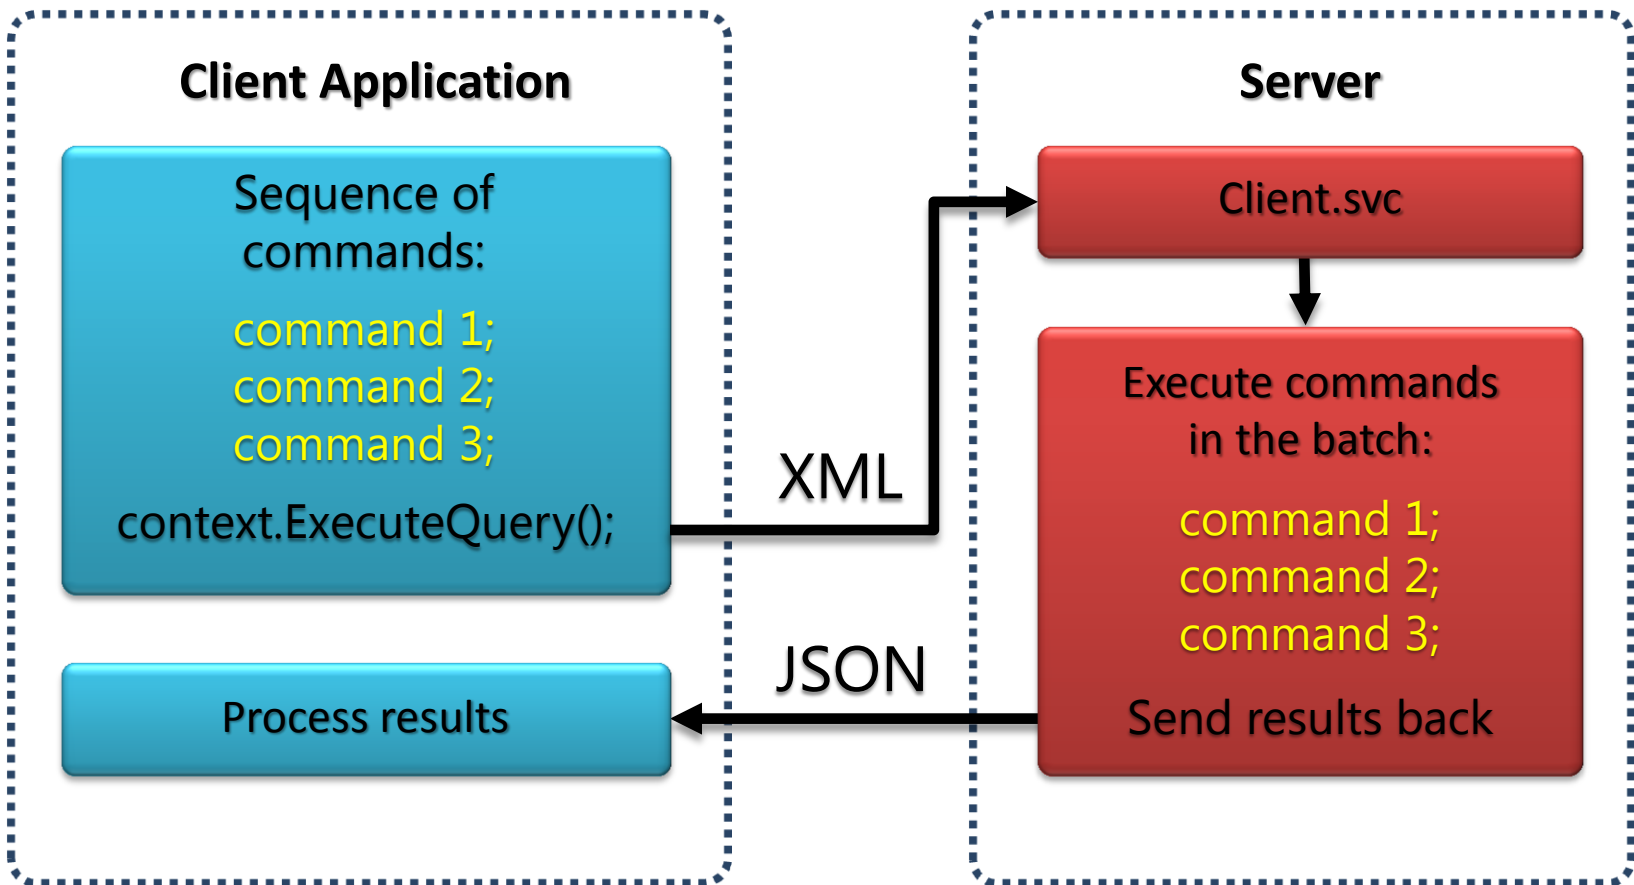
Client Application

Sequence of commands:

command 1;
command 2;
command 3;

context.ExecuteQuery();

Process results

XML

JSON

Server

Client.svc

Execute commands in the batch:

command 1;
command 2;
command 3;

Send results back